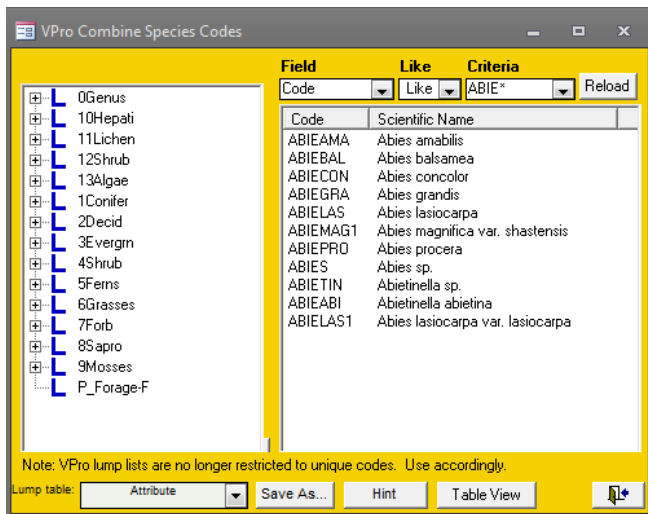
VPro Combine Species Codes

0Genus
10Hepati
11Lichen
12Shrub
13Algae
1Conifer
2Decid
3Evergrn
4Shrub
5Ferns
6Grasses
7Forb
8Sapro
9Mosses
P_Forage-F

Field
Code
Like
Like
Criteria
ABIE*
Reload

| Code | Scientific Name |
|---|---|
| ABIEAMA | Abies amabilis |
| ABIEBAL | Abies balsamea |
| ABIECON | Abies concolor |
| ABIEGRA | Abies grandis |
| ABIELAS | Abies lasiocarpa |
| ABIEMAG1 | Abies magnifica var. shastensis |
| ABIEPRO | Abies procera |
| ABIES | Abies sp. |
| ABIETIN | Abietinella sp. |
| ABIEABI | Abietinella abietina |
| ABIELAS1 | Abies lasiocarpa var. lasiocarpa |

Note: VPro lump lists are no longer restricted to unique codes. Use accordingly.

Lump table: Attribute
Save As...
Hint
Table View